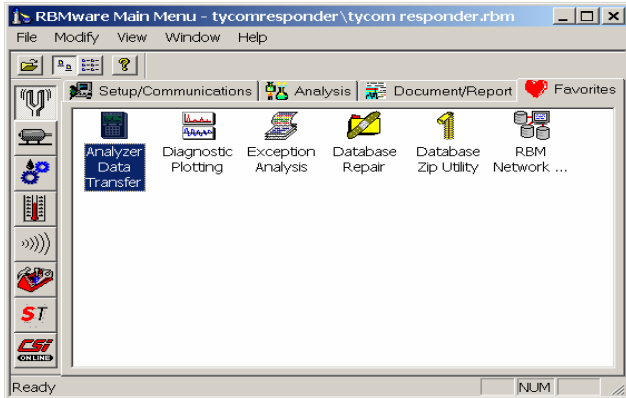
RBMware Main Menu - tycomresponder\tycom responder.rbm

File Modify View Window Help

Setup/Communications | Analysis | Document/Report | Favorites

Analyzer Data Transfer

Diagnostic Plotting

Exception Analysis

Database Repair

Database Zip Utility

RBM Network ...

ST

CSi ONLINE

Ready

NUM